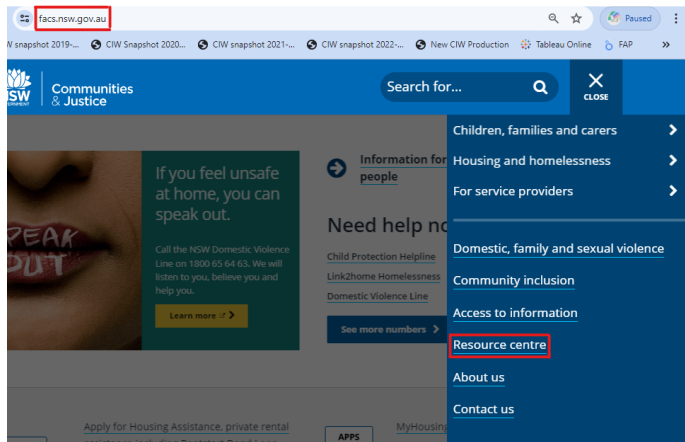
facs.nsw.gov.au

Paused

W snapshot 2019-... CIW Snapshot 2020... CIW snapshot 2021-... CIW snapshot 2022-... New CIW Production Tableau Online FAP »

NSW GOVERNMENT Communities & Justice

Search for...

CLOSE

PEAK OUT

If you feel unsafe at home, you can speak out.

Call the NSW Domestic Violence Line on 1800 65 64 63. We will listen to you, believe you and help you.

Learn more

Information for people

Need help n

Child Protection Helpline

Link2home Homelessness

Domestic Violence Line

See more numbers

Children, families and carers

Housing and homelessness

For service providers

Domestic, family and sexual violence

Community inclusion

Access to information

Resource centre

About us

Contact us

Apply for Housing Assistance, private rental

APPS

MyHousing